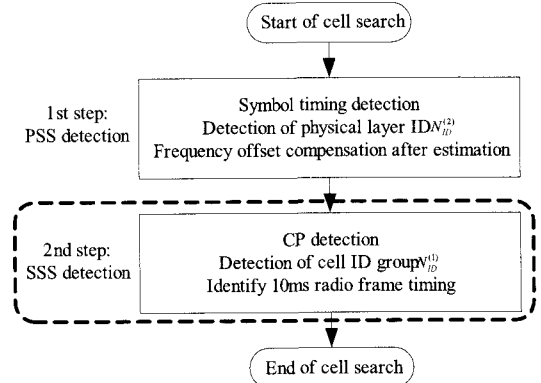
Start of cell search

1st step:
PSS detection

Symbol timing detection
Detection of physical layer ID $N_{ID}^{(2)}$
Frequency offset compensation after estimation

2nd step:
SSS detection

CP detection
Detection of cell ID group $N_{ID}^{(1)}$
Identify 10ms radio frame timing

End of cell search